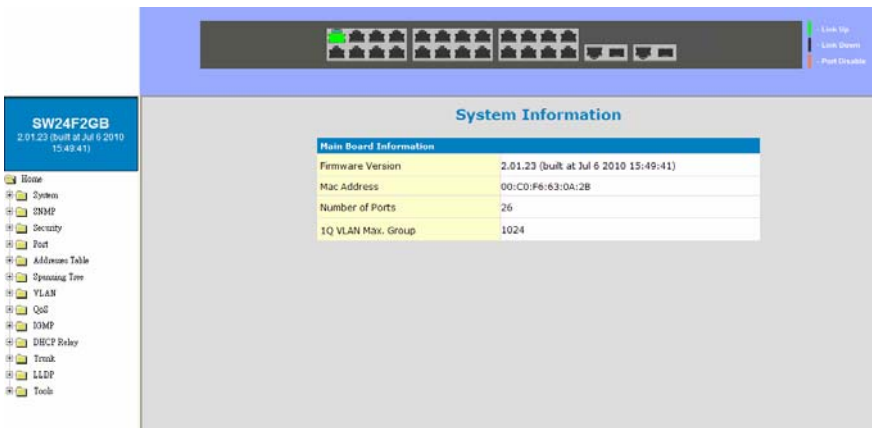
Link Up
Link Down
Port Disable

SW24F2GB
2.01.23 (built at Jul 6 2010 15:49:41)

Home
System
SNMP
Security
Port
Addresses Table
Spanning Tree
VLAN
QoS
IGMP
DHCP Relay
Trunk
LLDP
Tools

System Information

| Main Board Information | |
|---|---|
| Firmware Version | 2.01.23 (built at Jul 6 2010 15:49:41) |
| Mac Address | 00:C0:F6:63:0A:2B |
| Number of Ports | 26 |
| 1Q VLAN Max. Group | 1024 |